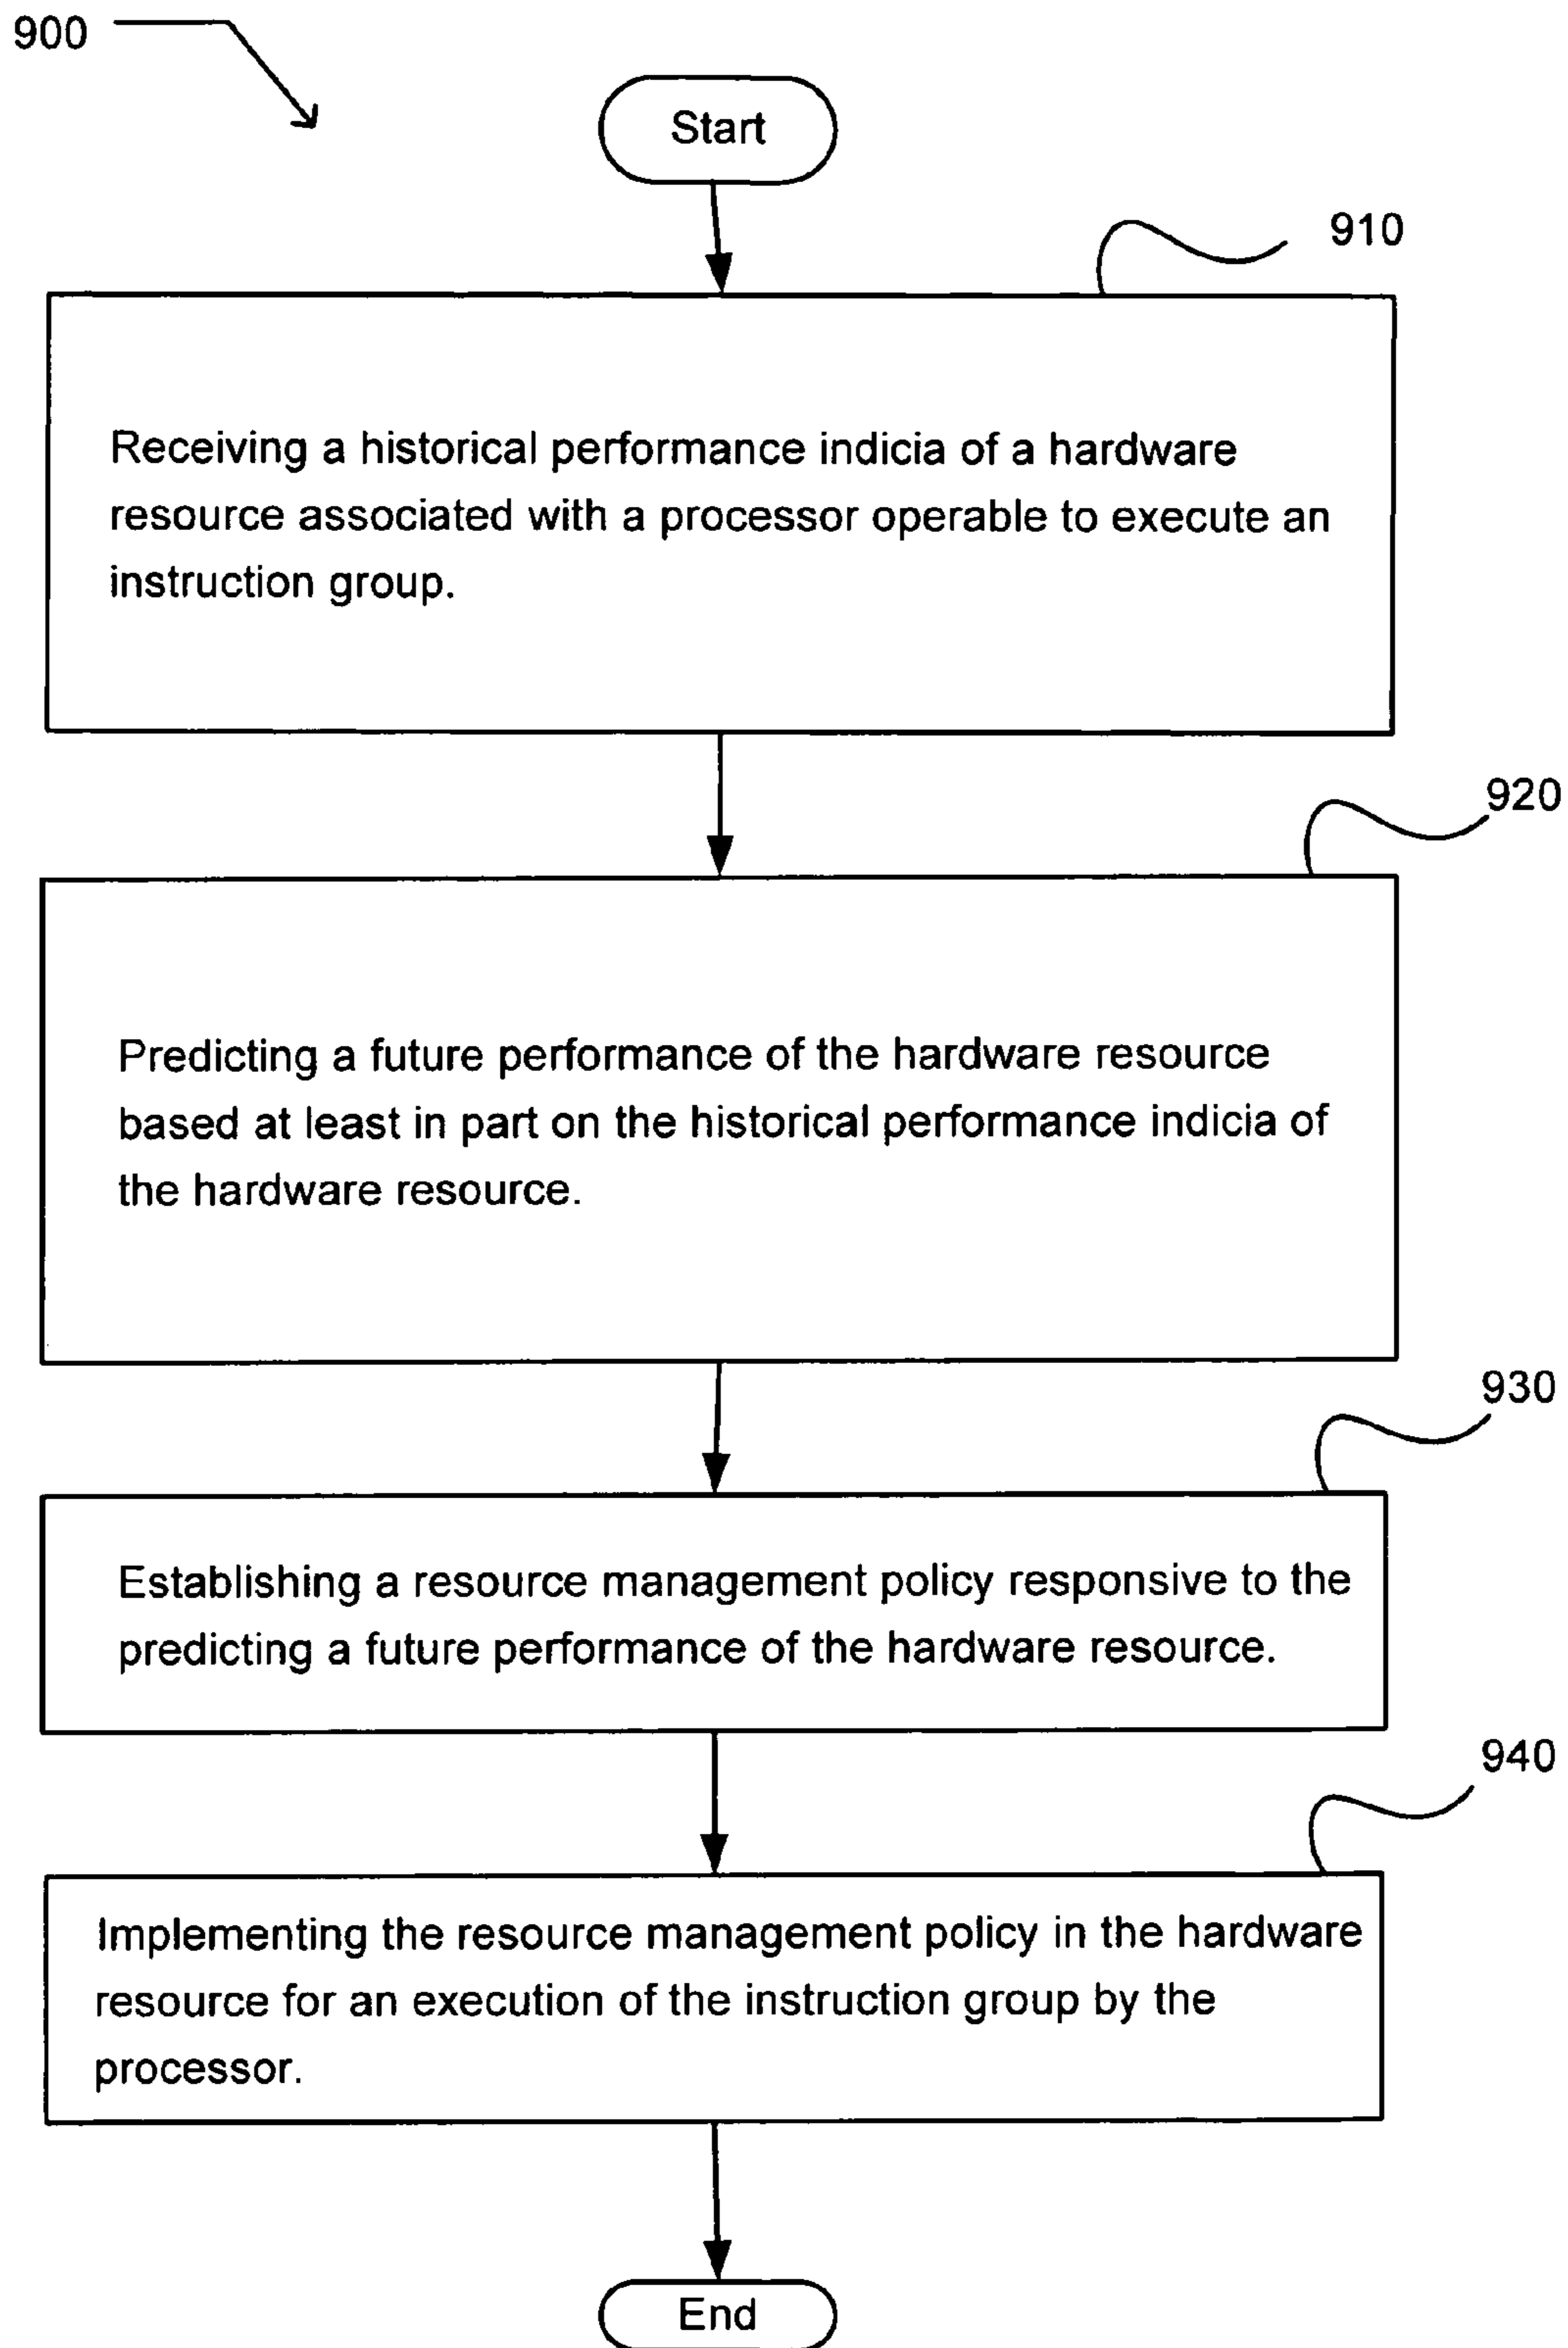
900

Start

910

Receiving a historical performance indicia of a hardware resource associated with a processor operable to execute an instruction group.

920

Predicting a future performance of the hardware resource based at least in part on the historical performance indicia of the hardware resource.

930

Establishing a resource management policy responsive to the predicting a future performance of the hardware resource.

940

Implementing the resource management policy in the hardware resource for an execution of the instruction group by the processor.

End